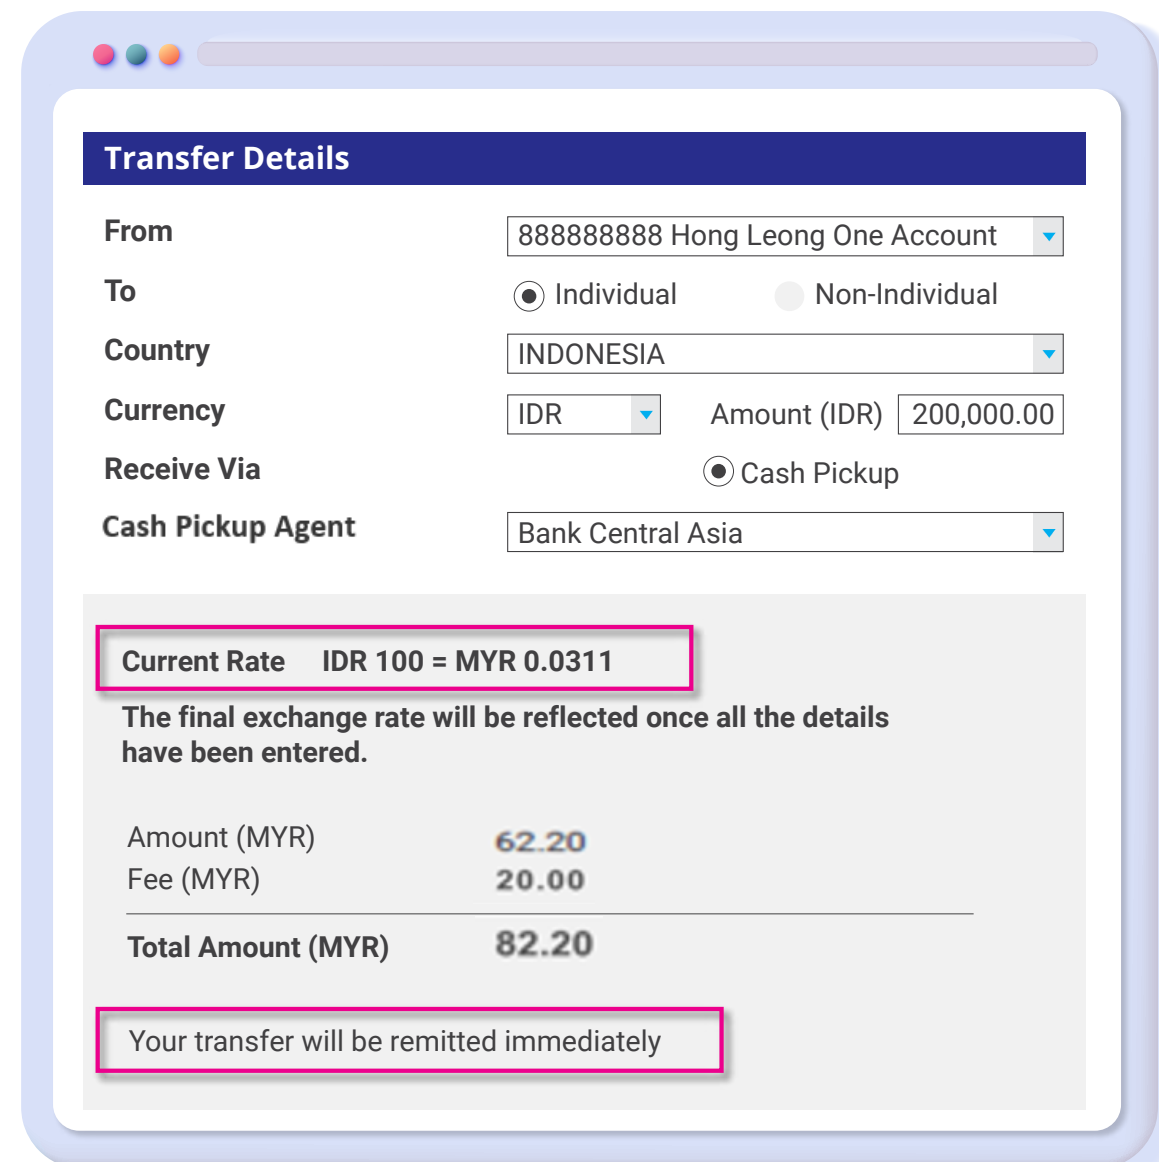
Transfer Details

From
888888888 Hong Leong One Account

To
Individual
Non-Individual

Country
INDONESIA

Currency
IDR
Amount (IDR)
200,000.00

Receive Via
Cash Pickup

Cash Pickup Agent
Bank Central Asia

Current Rate IDR 100 = MYR 0.0311

The final exchange rate will be reflected once all the details have been entered.

| Amount (MYR) | 62.20 |
|---|---|
| Fee (MYR) | 20.00 |
| Total Amount (MYR) | 82.20 |

Your transfer will be remitted immediately